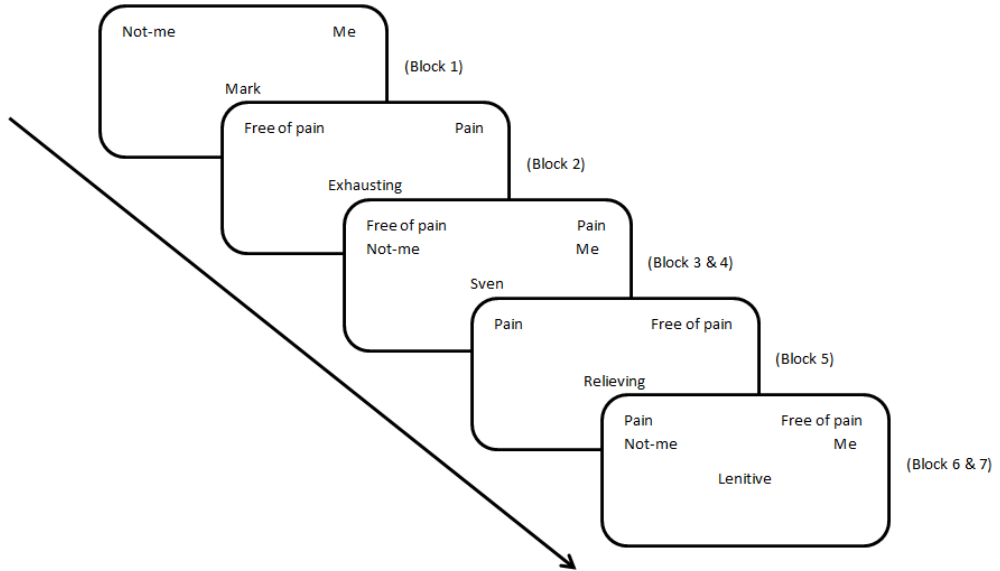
Not-me
Me
Mark
(Block 1)

Free of pain
Pain
Exhausting
(Block 2)

Free of pain
Pain
Not-me
Me
Sven
(Block 3 & 4)

Pain
Free of pain
Relieving
(Block 5)

Pain
Free of pain
Not-me
Me
Lenitive
(Block 6 & 7)